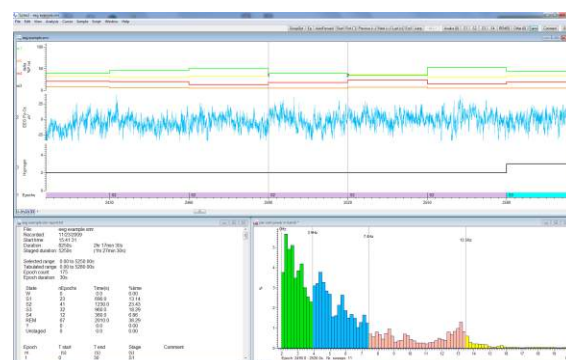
File: eeg example.smr
Recorded: 11/22/2009
Start time: 15:41:31
Duration: 5250s 2h 17min 30s
Staged duration: 5250s 1h 27min 30s

Selected range: 0.00 to 5250.00s
Tabulated range: 0.00 to 5250.00s
Epoch count: 175
Epoch duration: 30s

| State | #Epochs | Time(s) | %time |
|---|---|---|---|
| W | 0 | 0.0 | 0.00 |
| S1 | 23 | 690.0 | 13.14 |
| S2 | 41 | 1230.0 | 23.43 |
| S3 | 32 | 960.0 | 18.29 |
| S4 | 12 | 360.0 | 6.86 |
| REM | 67 | 2010.0 | 38.29 |
| ? | 0 | 0.0 | 0.00 |
| Unstaged | 0 | 0.0 | 0.00 |

| Epoch | T start | T end | Stage | Comment |
|---|---|---|---|---|
| 0 | 0 | 30 | S1 | |
| 1 | 30 | 60 | S1 | |

Epochs
2400
2600
2800
3000
3200
3400

2Hz
5 Hz
7 Hz
10 Hz